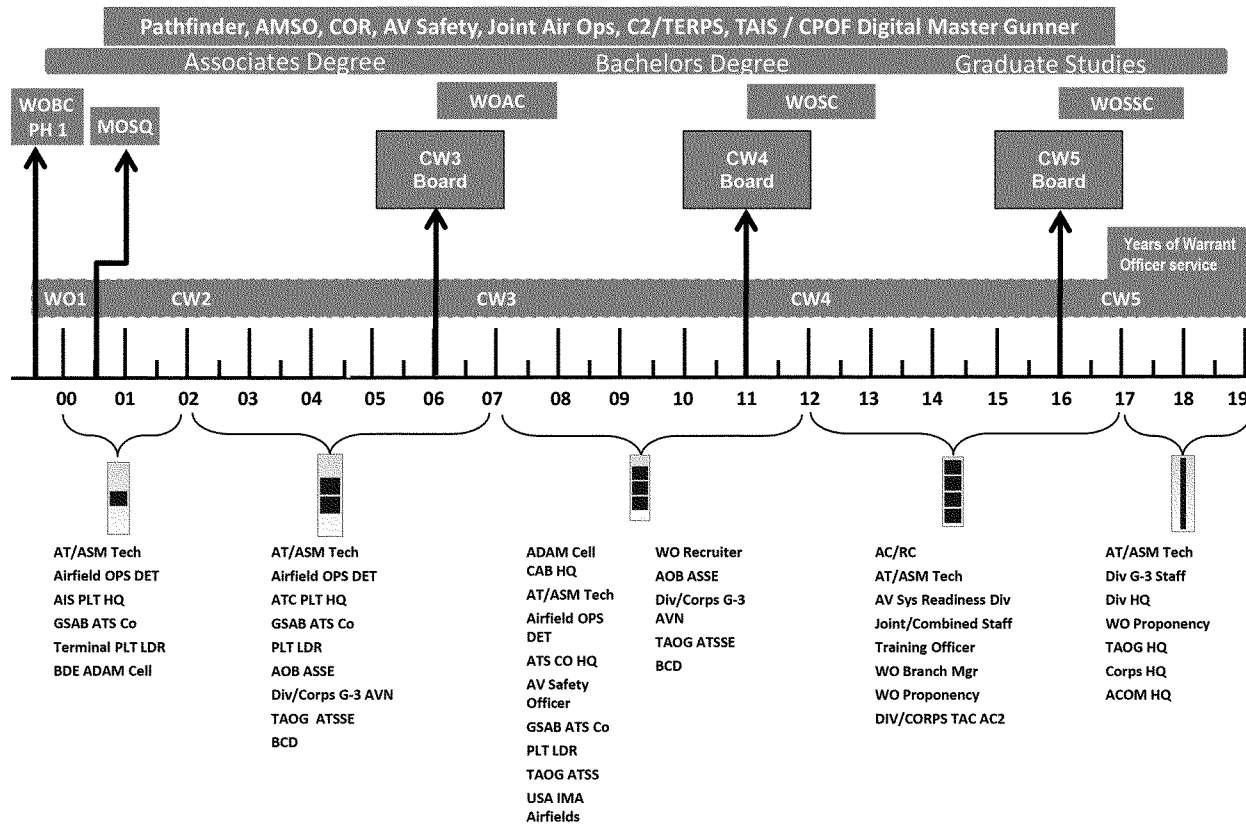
Pathfinder, AMSO, COR, AV Safety, Joint Air Ops, C2/TERPS, TAIS / CPOF Digital Master Gunner

Associates Degree Bachelors Degree Graduate Studies

WOBC PH 1

MOSQ

WOAC

CW3 Board

WOSC

CW4 Board

WOSSC

CW5 Board

Years of Warrant Officer service

WO1 CW2 CW3 CW4 CW5

00 01 02 03 04 05 06 07 08 09 10 11 12 13 14 15 16 17 18 19

AT/ASM Tech
Airfield OPS DET
AIS PLT HQ
GSAB ATS Co
Terminal PLT LDR
BDE ADAM Cell

AT/ASM Tech
Airfield OPS DET
ATC PLT HQ
GSAB ATS Co
PLT LDR
AOB ASSE
Div/Corps G-3 AVN
TAOG ATSSE
BCD

ADAM Cell CAB HQ
AT/ASM Tech
Airfield OPS DET
ATS CO HQ
AV Safety Officer
GSAB ATS Co
PLT LDR
TAOG ATSS
USA IMA Airfields

WO Recruiter
AOB ASSE
Div/Corps G-3 AVN
TAOG ATSSE
BCD

AC/RC
AT/ASM Tech
AV Sys Readiness Div
Joint/Combined Staff
Training Officer
WO Branch Mgr
WO Proponency
DIV/CORPS TAC AC2

AT/ASM Tech
Div G-3 Staff
Div HQ
WO Proponency
TAOG HQ
Corps HQ
ACOM HQ